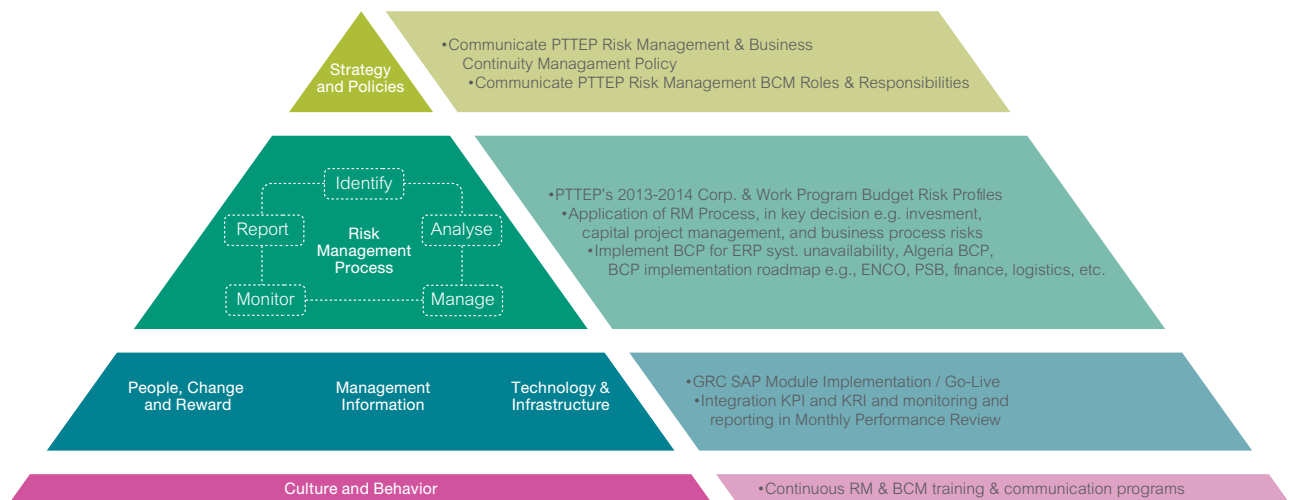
Strategy and Policies

•Communicate PTTEP Risk Management & Business Continuity Managament Policy
•Communicate PTTEP Risk Management BCM Roles & Responsibilities

Identify
Report
Analyse
Risk Management Process
Monitor
Manage

•PTTEP's 2013-2014 Corp. & Work Program Budget Risk Profiles
•Application of RM Process, in key decision e.g. invesment, capital project management, and business process risks
•Implement BCP for ERP syst. unavailability, Algeria BCP, BCP implementation roadmap e.g., ENCO, PSB, finance, logistics, etc.

People, Change and Reward
Management Information
Technology & Infrastructure

•GRC SAP Module Implementation / Go-Live
•Integration KPI and KRI and monitoring and reporting in Monthly Performance Review

Culture and Behavior

•Continuous RM & BCM training & communication programs